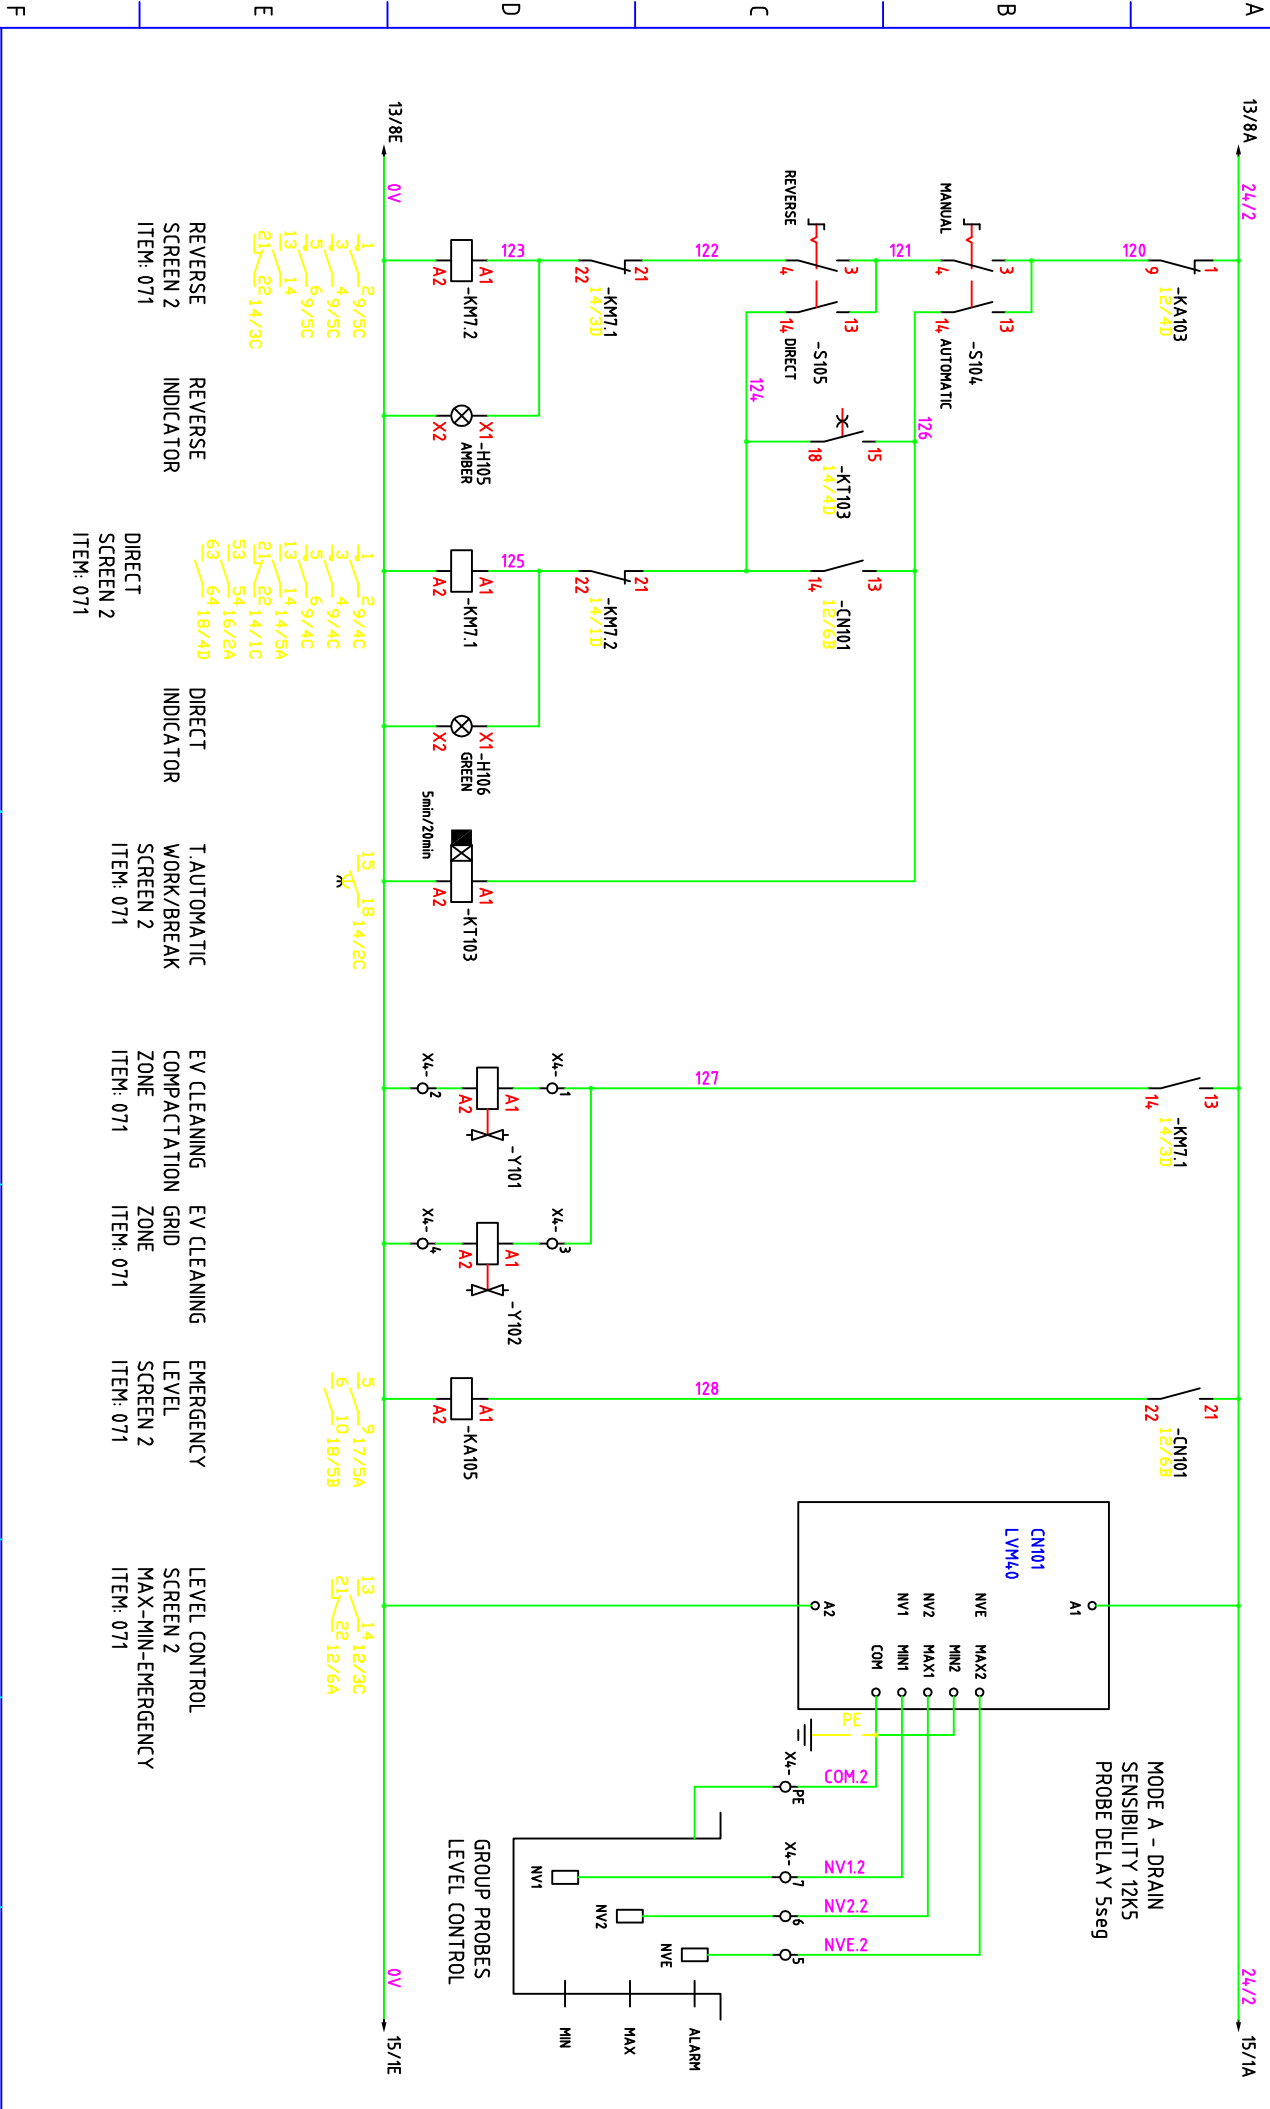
F
E
D
C
B
A

13/8E
13/8A
0V
24/2

REVERSE
MANUAL

123
122
121
120

A1
A2
-KM7.2
22
21
-KM7.1
14/3D
4
3
-S105
13
14 DIRECT
4
3
-S104
13
14 AUTOMATIC
9
1
-KA103
12/4B

1 2 9/5C
3 4 9/5C
5 6 9/5C
13 14 9/5C
21 22 14/3C

REVERSE
SCREEN 2
ITEM: 071

124
126
X1 -H105
X2
AMBER
15
18
-KT103
14/4D

REVERSE
INDICATOR

125
A1
A2
-KM7.1
22
21
-KM7.2
14/1D
14
13
-CN101
12/6B

1 2 9/4C
3 4 9/4C
5 6 9/4C
13 14 14/5A
21 22 14/1C
53 54 16/2A
63 64 18/4D

DIRECT
SCREEN 2
ITEM: 071

X1 -H106
X2
GREEN

DIRECT
INDICATOR

5min/20min
A1
A2
-KT103
15 18 14/2C

T.AUTOMATIC
WORK/BREAK
SCREEN 2
ITEM: 071

127
X4-1
X4-2
A1
A2
-Y101
14
13
-KM7.1
14/3D

EV CLEANING
COMPACTATION
ZONE
ITEM: 071

X4-3
X4-4
A1
A2
-Y102

EV CLEANING
GRID
ZONE
ITEM: 071

128
A1
A2
-KA105
22
21
-CN101
12/6B
5 9 17/5A
6 10 18/5B

EMERGENCY
LEVEL
SCREEN 2
ITEM: 071

CN101
LVM40
A1
A2
NVE
NV2
NV1
MAX2
MIN2
MAX1
MIN1
COM
PE

13 14 12/3C
21 22 12/6A

LEVEL CONTROL
SCREEN 2
MAX-MIN-EMERGENCY
ITEM: 071

MODE A - DRAIN
SENSIBILITY 12K5
PROBE DELAY 5seg

X4-PE
COM.2
X4-7
NV1.2
X4-6
NV2.2
X4-5
NVE.2

NV1
NV2
NVE
MIN
MAX
ALARM

GROUP PROBES
LEVEL CONTROL

0V
24/2
15/1E
15/1A